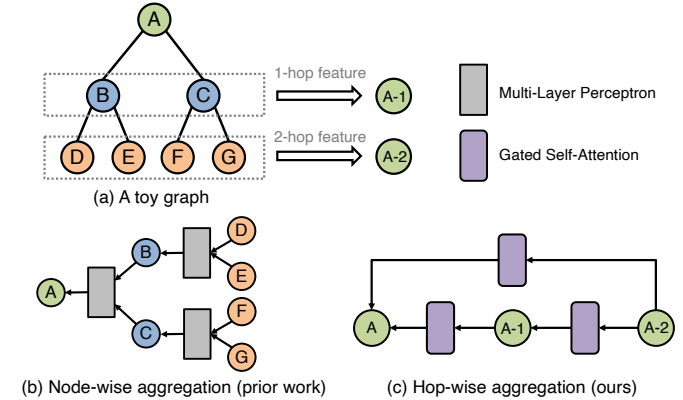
A

B

C

D

E

F

G

1-hop feature

A-1

2-hop feature

A-2

Multi-Layer Perceptron

Gated Self-Attention

(a) A toy graph

D

E

F

G

B

C

A

(b) Node-wise aggregation (prior work)

A

A-1

A-2

(c) Hop-wise aggregation (ours)